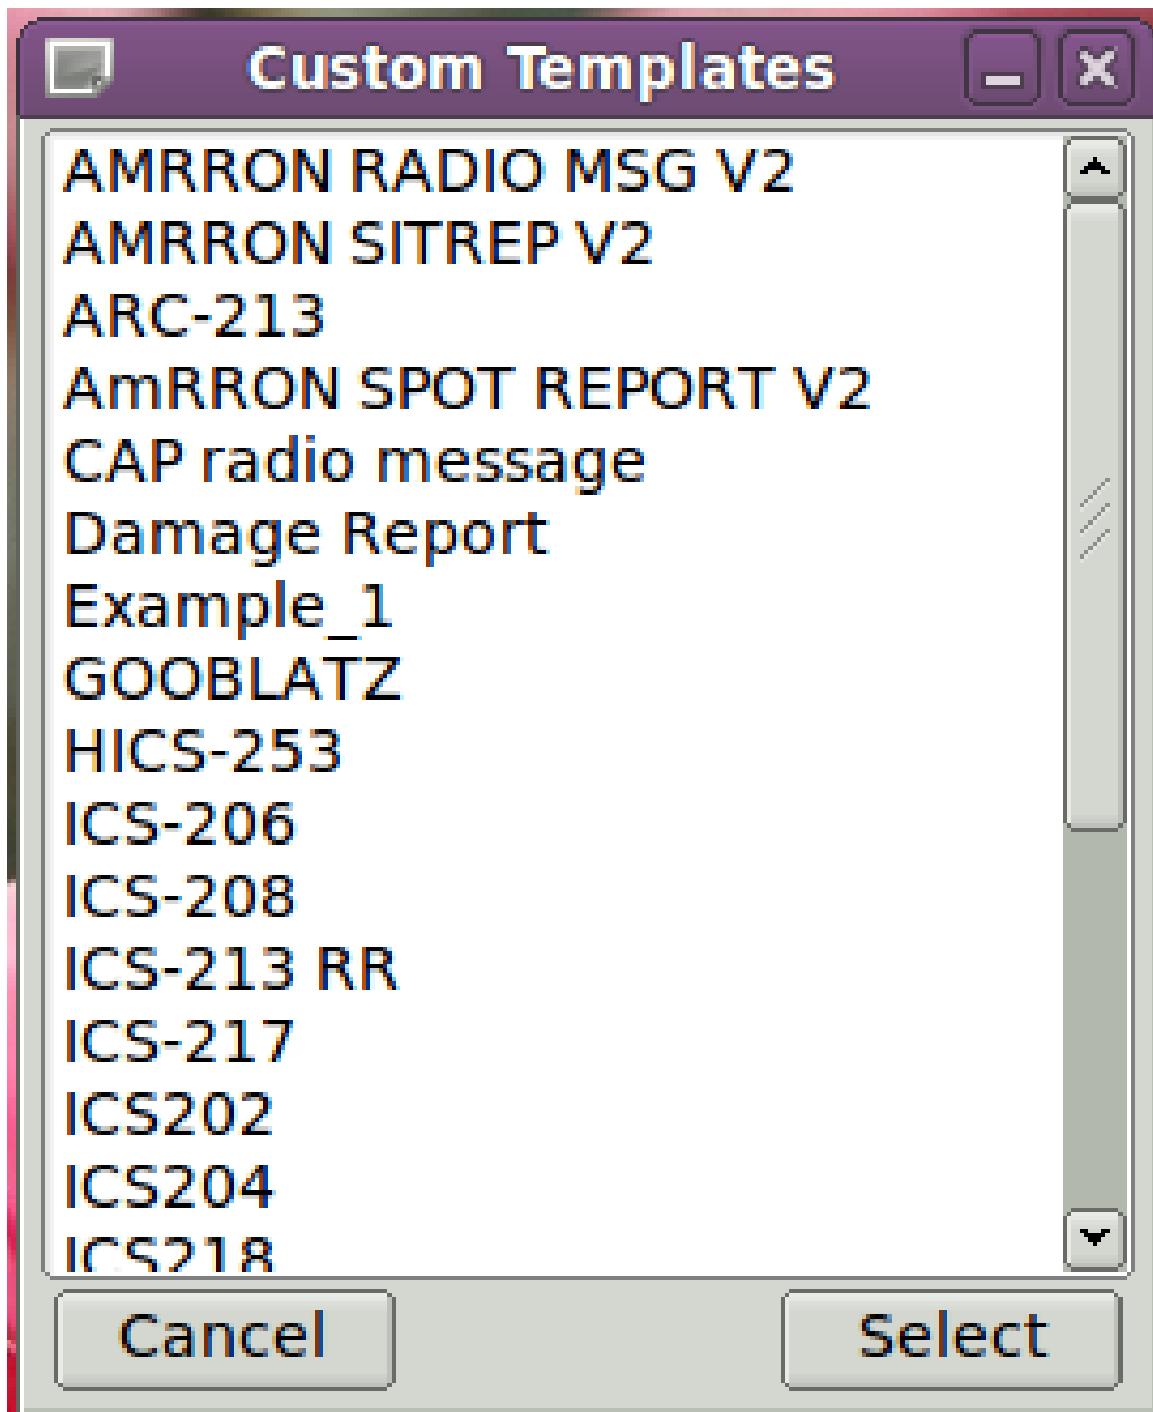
Custom Templates

AMRRON RADIO MSG V2
AMRRON SITREP V2
ARC-213
AmRRON SPOT REPORT V2
CAP radio message
Damage Report
Example_1
GOOBLATZ
HICS-253
ICS-206
ICS-208
ICS-213 RR
ICS-217
ICS202
ICS204
ICS218

Cancel
Select